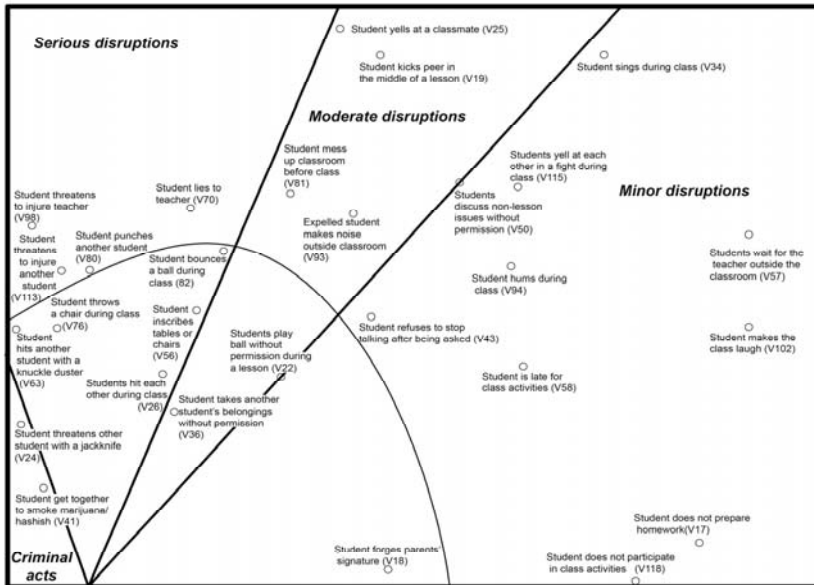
Serious disruptions

Student yells at a classmate (V25)

Student kicks peer in the middle of a lesson (V19)

Student sings during class (V34)

Moderate disruptions

Student mess up classroom before class (V81)

Students yell at each other in a fight during class (V115)

Minor disruptions

Student threatens to injure teacher (V98)

Student lies to teacher (V70)

Students discuss non-lesson issues without permission (V50)

Expelled student makes noise outside classroom (V93)

Student threatens to injure another student (V113)

Student punches another student (V80)

Student bounces a ball during class (82)

Students wait for the teacher outside the classroom (V57)

Student hums during class (V94)

Student throws a chair during class (V76)

Student inscribes tables or chairs (V56)

Student hits another student with a knuckle duster (V63)

Students play ball without permission during a lesson (V22)

Student refuses to stop talking after being asked (V43)

Student makes the class laugh (V102)

Students hit each other during class (V26)

Student is late for class activities (V58)

Student takes another student's belongings without permission (V36)

Student threatens other student with a jackknife (V24)

Student get together to smoke marijuana/ hashish (V41)

Student does not prepare homework(V17)

Criminal acts

Student forges parents' signature (V18)

Student does not participate in class activities (V118)